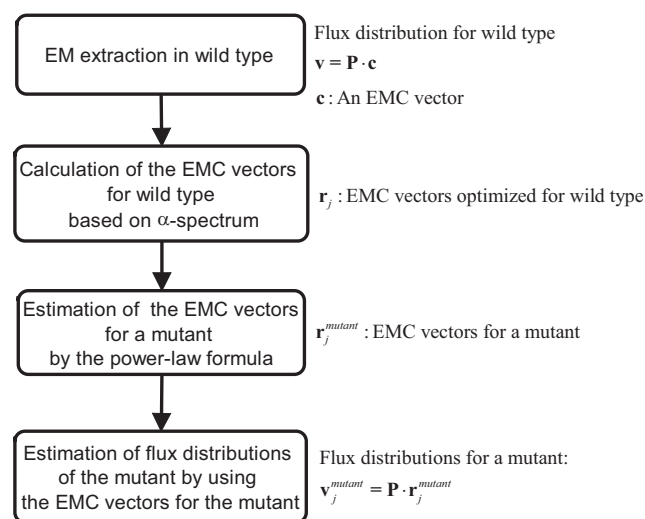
EM extraction in wild type

Flux distribution for wild type
$\mathbf{v} = \mathbf{P} \cdot \mathbf{c}$
$\mathbf{c}$: An EMC vector

Calculation of the EMC vectors for wild type based on $\alpha$-spectrum

$\mathbf{r}_j$ : EMC vectors optimized for wild type

Estimation of the EMC vectors for a mutant by the power-law formula

$\mathbf{r}_j^{mutant}$ : EMC vectors for a mutant

Estimation of flux distributions of the mutant by using the EMC vectors for the mutant

Flux distributions for a mutant:
$\mathbf{v}_j^{mutant} = \mathbf{P} \cdot \mathbf{r}_j^{mutant}$